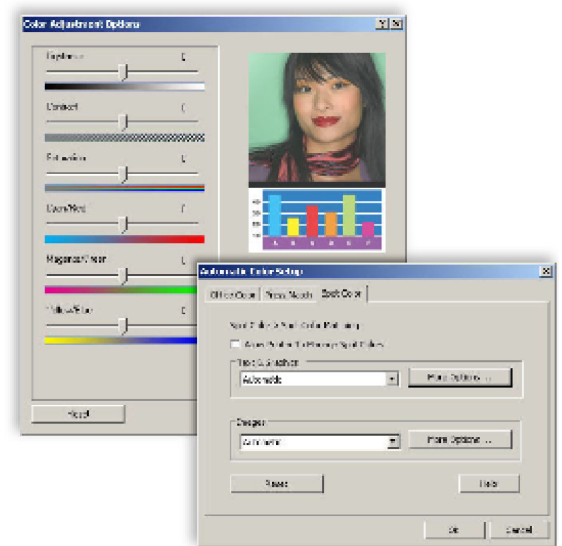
Color Adjustment Options

Brightness 0

Contrast 0

Saturation 0

Cyan/Red 0

Magenta/Green 0

Yellow/Blue 0

Reset

Automatic Color Setup

Office Color | Press Match | Spot Color

Spot Color & Spot Color Matching

Assign Printer To Primary Spot Colors

Text & Graphics

Automatic

More Options ...

Images

Automatic

More Options ...

Reset

Help

OK

Cancel